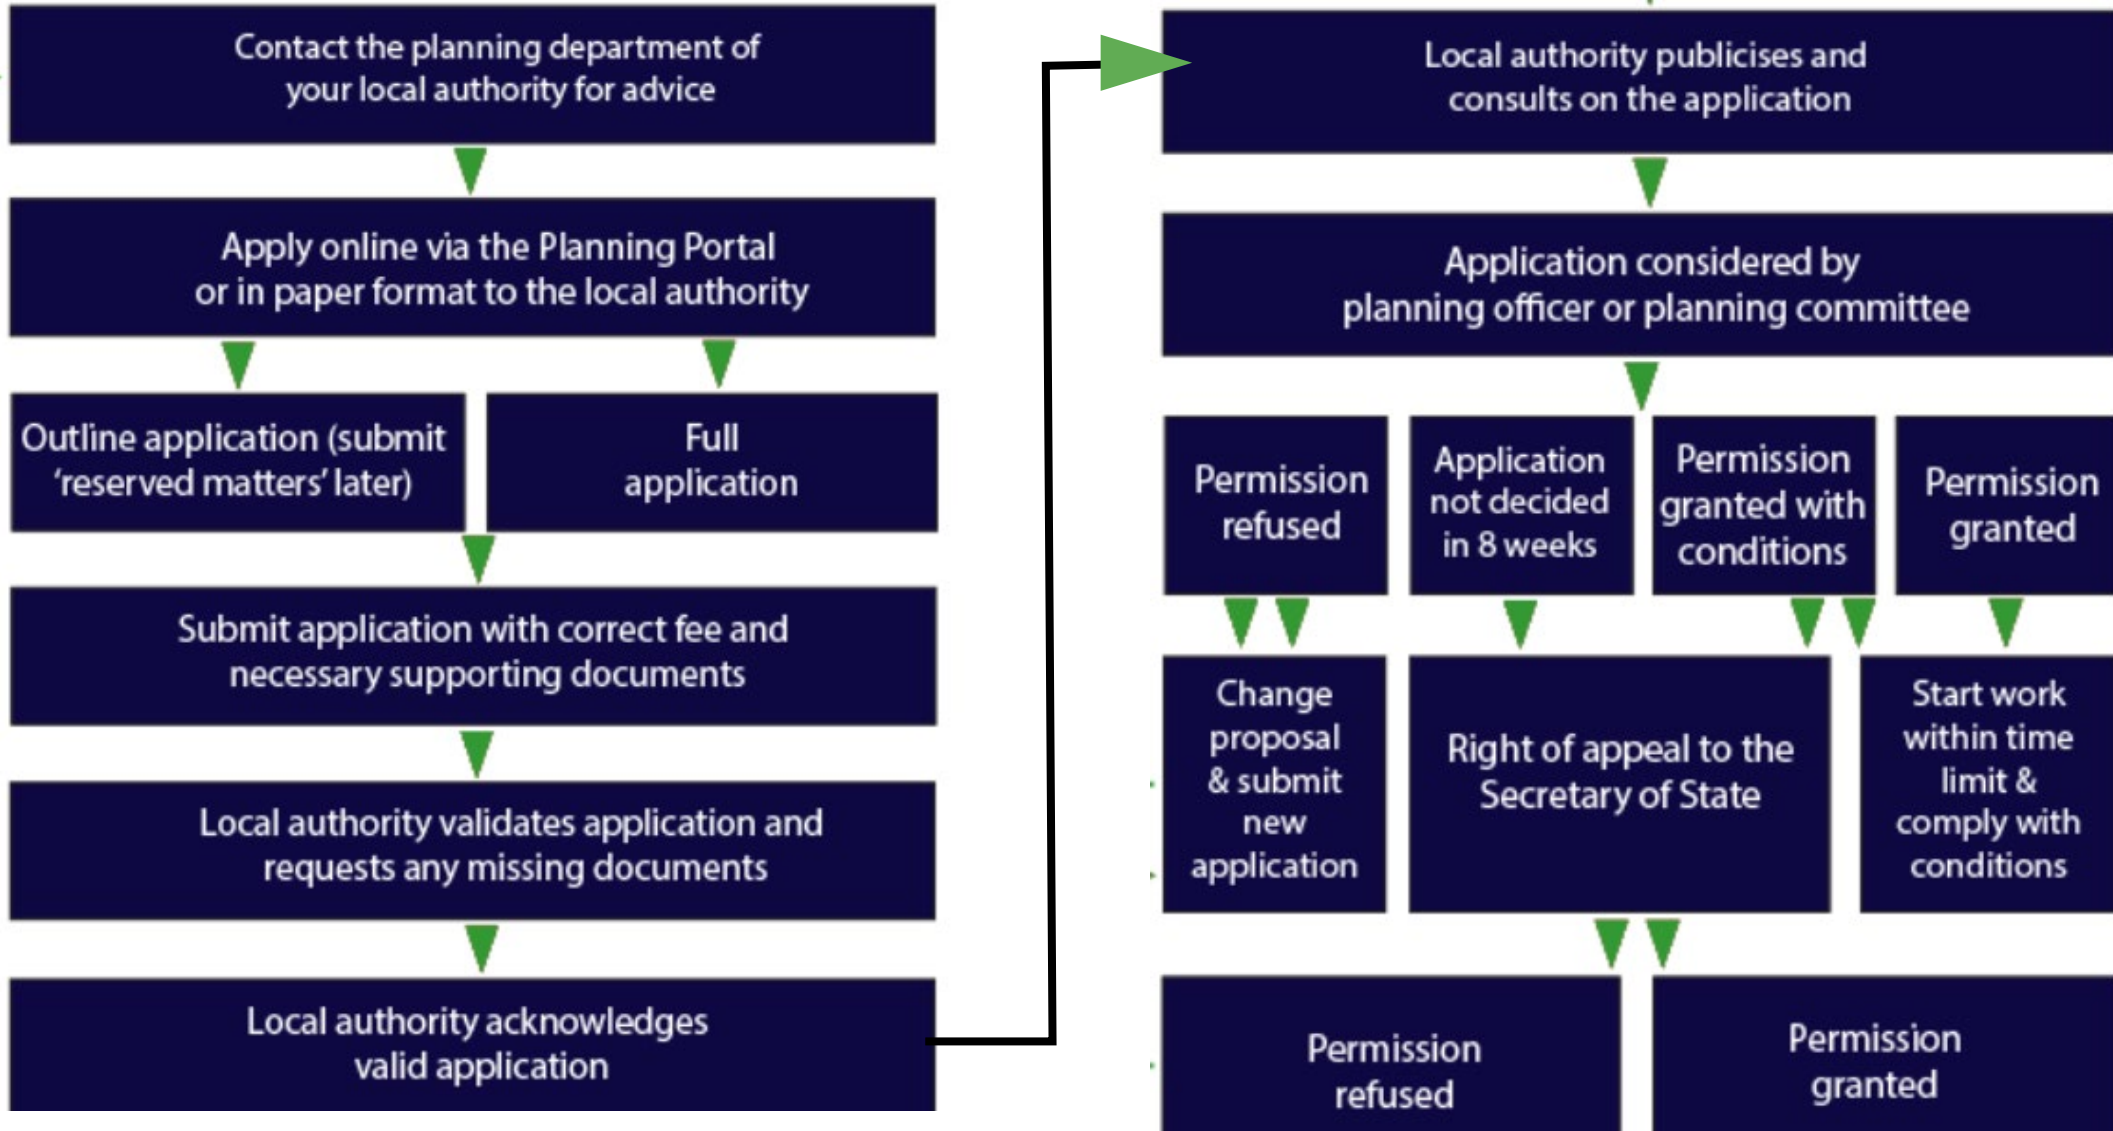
Contact the planning department of your local authority for advice

Apply online via the Planning Portal or in paper format to the local authority

Outline application (submit 'reserved matters' later)

Full application

Submit application with correct fee and necessary supporting documents

Local authority validates application and requests any missing documents

Local authority acknowledges valid application

Local authority publicises and consults on the application

Application considered by planning officer or planning committee

Permission refused

Application not decided in 8 weeks

Permission granted with conditions

Permission granted

Change proposal & submit new application

Right of appeal to the Secretary of State

Start work within time limit & comply with conditions

Permission refused

Permission granted